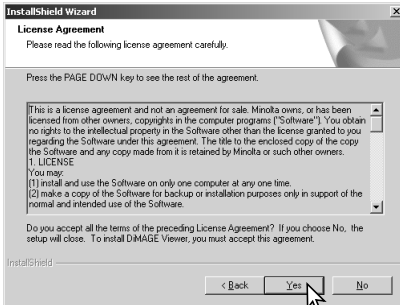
InstallShield Wizard

License Agreement

Please read the following license agreement carefully.

Press the PAGE DOWN key to see the rest of the agreement.

This is a license agreement and not an agreement for sale. Minolta owns, or has been licensed from other owners, copyrights in the computer programs ("Software"). You obtain no rights to the intellectual property in the Software other than the license granted to you regarding the Software under this agreement. The title to the enclosed copy of the copy the Software and any copy made from it is retained by Minolta or such other owners.
1. LICENSE
You may:
(1) install and use the Software on only one computer at any one time.
(2) make a copy of the Software for backup or installation purposes only in support of the normal and intended use of the Software.

Do you accept all the terms of the preceding License Agreement? If you choose No, the setup will close. To install DiMAGE Viewer, you must accept this agreement.

InstallShield

< Back

Yes

No